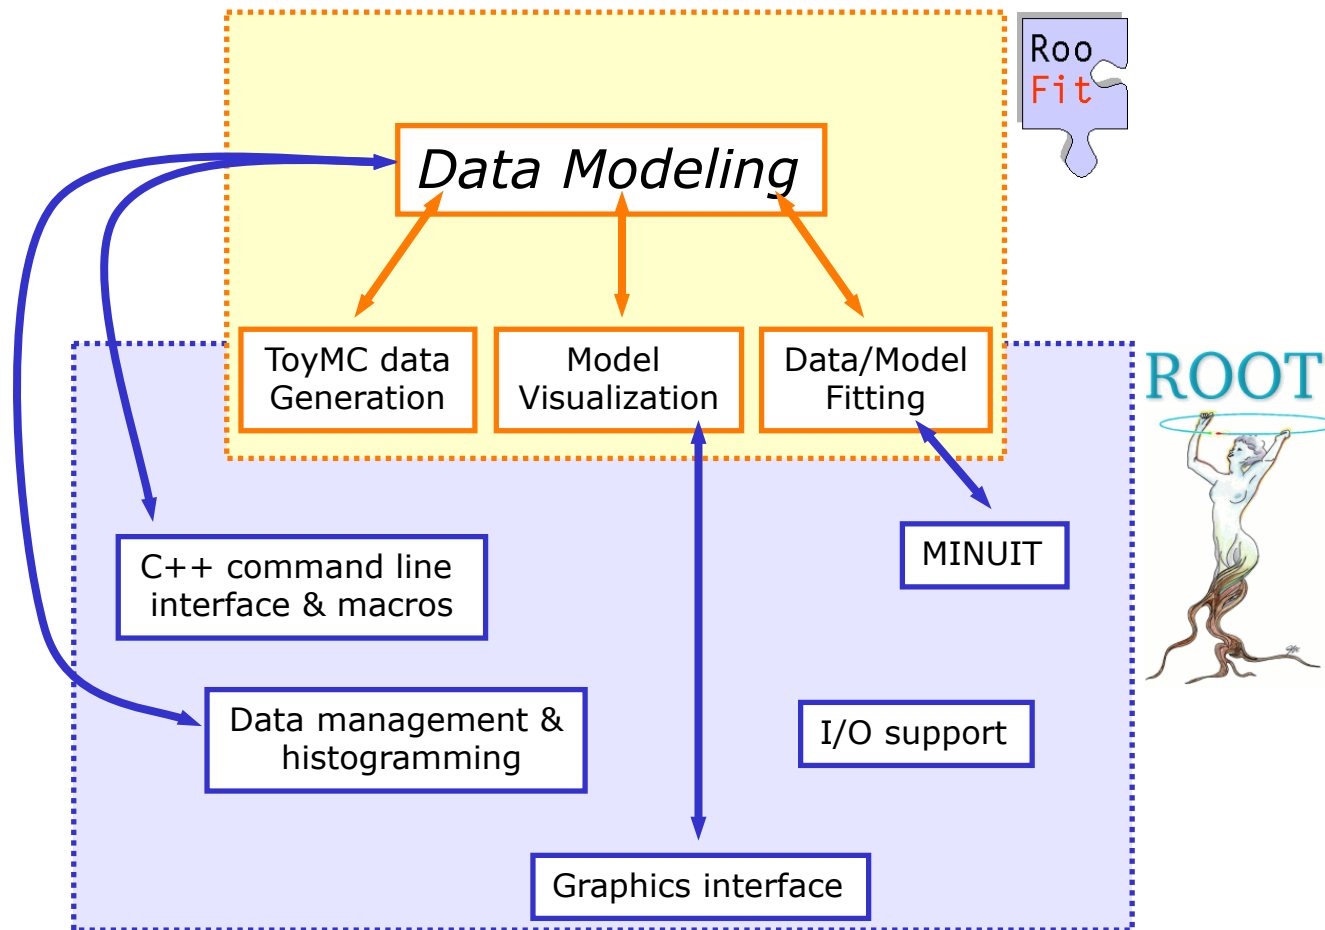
Roo
Fit

Data Modeling

ToyMC data Generation

Model Visualization

Data/Model Fitting

ROOT

C++ command line interface & macros

MINUIT

Data management & histogramming

I/O support

Graphics interface